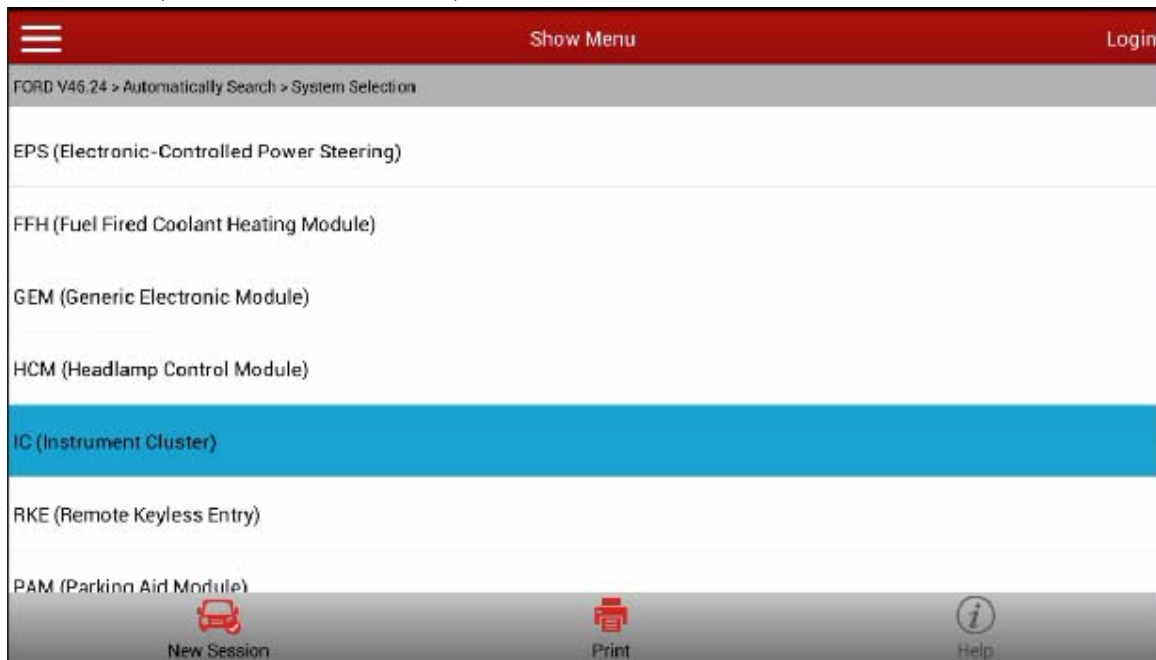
Show Menu

Login

FORD V46.24 > Automatically Search > System Selection

EPS (Electronic-Controlled Power Steering)

FFH (Fuel Fired Coolant Heating Module)

GEM (Generic Electronic Module)

HCM (Headlamp Control Module)

IC (Instrument Cluster)

RKE (Remote Keyless Entry)

PAM (Parking Aid Module)

New Session

Print

Help